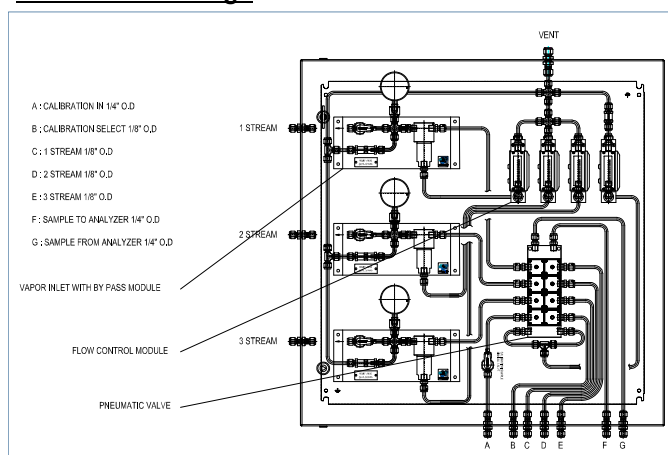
VENT

A : CALIBRATION IN 1/4" O.D

B : CALIBRATION SELECT 1/8" O.D

C : 1 STREAM 1/8" O.D

D : 2 STREAM 1/8" O.D

E : 3 STREAM 1/8" O.D

F : SAMPLE TO ANALYZER 1/4" O.D

G : SAMPLE FROM ANALYZER 1/4" O.D

1 STREAM

2 STREAM

3 STREAM

VAPOR INLET WITH BY PASS MODULE

FLOW CONTROL MODULE

PNEUMATIC VALVE

A B C D E F G